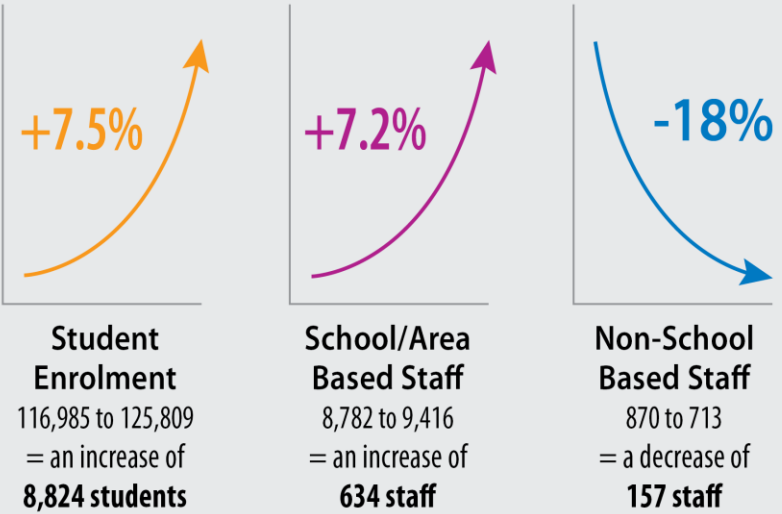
+7.5%

Student Enrolment
116,985 to 125,809
= an increase of
**8,824 students**

+7.2%

School/Area Based Staff
8,782 to 9,416
= an increase of
**634 staff**

-18%

Non-School Based Staff
870 to 713
= a decrease of
**157 staff**